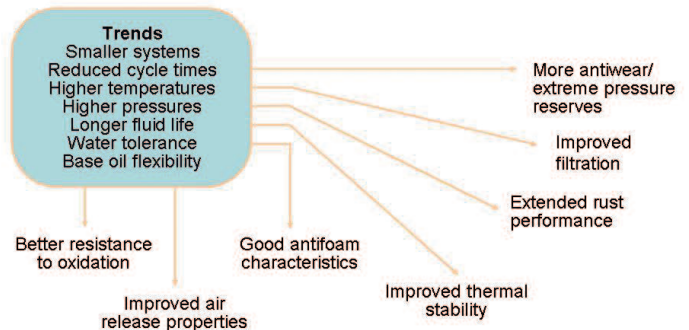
Trends
Smaller systems
Reduced cycle times
Higher temperatures
Higher pressures
Longer fluid life
Water tolerance
Base oil flexibility

More antiwear/ extreme pressure reserves

Improved filtration

Extended rust performance

Better resistance to oxidation

Good antifoam characteristics

Improved thermal stability

Improved air release properties